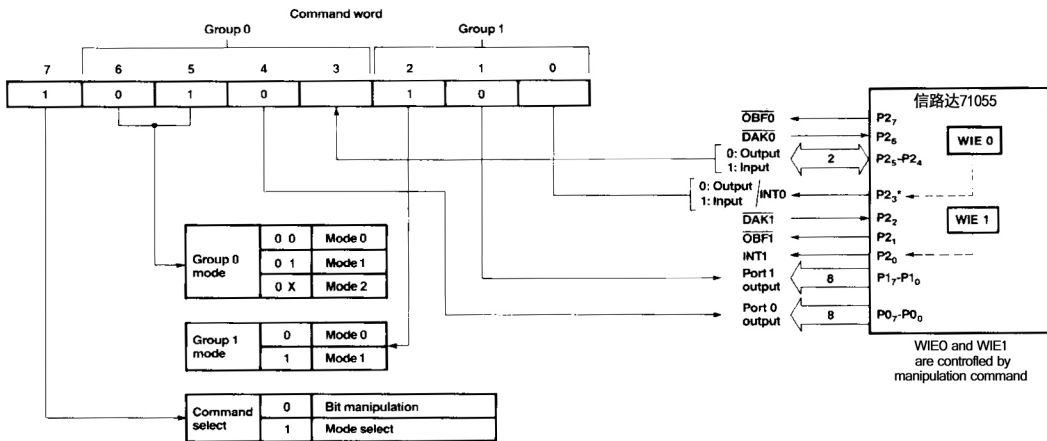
Command word

Group 0

Group 1

| 7 | 6 | 5 | 4 | 3 | 2 | 1 | 0 |
|---|---|---|---|---|---|---|---|
| 1 | 0 | 1 | 0 |  | 1 | 0 |  |

信路达71055

$\overline{OBF0}$ — $P2_7$

$\overline{DAK0}$ — $P2_6$

WIE 0

0: Output
1: Input

2

$P2_5$-$P2_4$

0: Output
1: Input

$\overline{INT0}$

$P2_3$*

$\overline{DAK1}$ — $P2_2$

WIE 1

$\overline{OBF1}$ — $P2_1$

INT1 — $P2_0$

Port 1 output

8

$P1_7$-$P1_0$

Port 0 output

8

$P0_7$-$P0_0$

WIE0 and WIE1 are controlled by manipulation command

| Group 0 mode | 0 0 | Mode 0 |
|---|---|---|
| | 0 1 | Mode 1 |
| | 0 X | Mode 2 |

| Group 1 mode | 0 | Mode 0 |
|---|---|---|
| | 1 | Mode 1 |

| Command select | 0 | Bit manipulation |
|---|---|---|
| | 1 | Mode select |